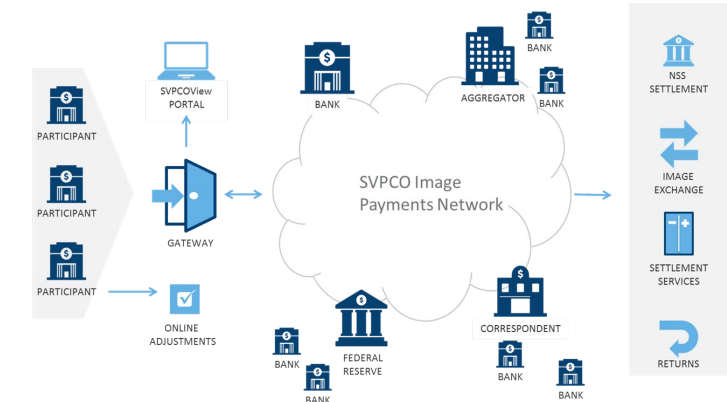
PARTICIPANT

PARTICIPANT

PARTICIPANT

SVPCOView PORTAL

GATEWAY

ONLINE ADJUSTMENTS

BANK

AGGREGATOR

BANK

BANK

SVPCO Image Payments Network

FEDERAL RESERVE

CORRESPONDENT

BANK

BANK

BANK

BANK

NSS SETTLEMENT

IMAGE EXCHANGE

SETTLEMENT SERVICES

RETURNS